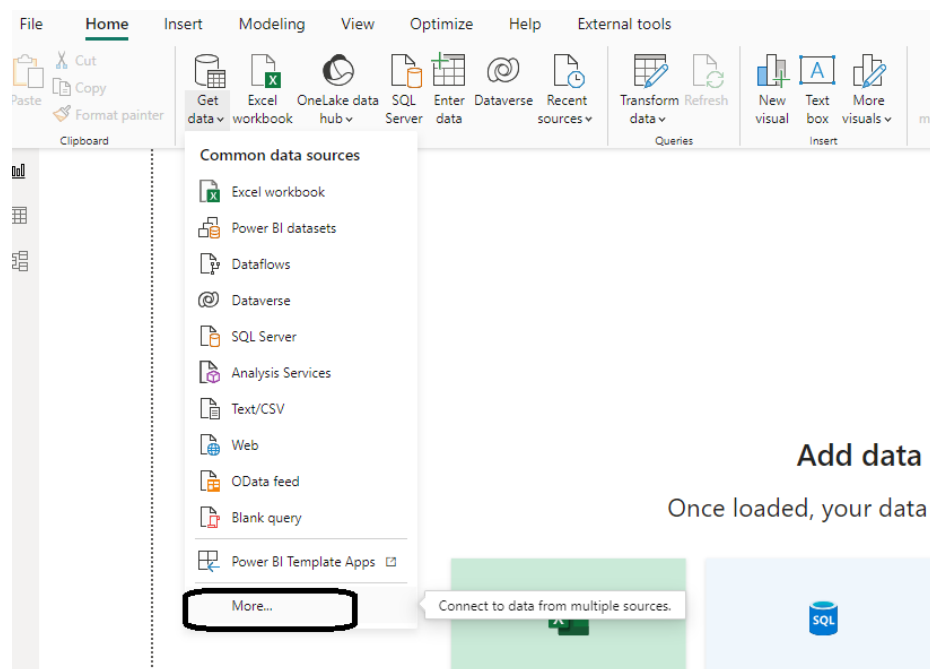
File Home Insert Modeling View Optimize Help External tools

Paste
Cut
Copy
Format painter
Clipboard

Get data
Excel workbook
OneLake data hub
SQL Server
Enter data
Dataverse
Recent sources

Transform data
Refresh
Queries

New visual
Text box
More visuals
Insert

Common data sources
Excel workbook
Power BI datasets
Dataflows
Dataverse
SQL Server
Analysis Services
Text/CSV
Web
OData feed
Blank query
Power BI Template Apps
More...

Connect to data from multiple sources.

Add data
Once loaded, your data

SQL